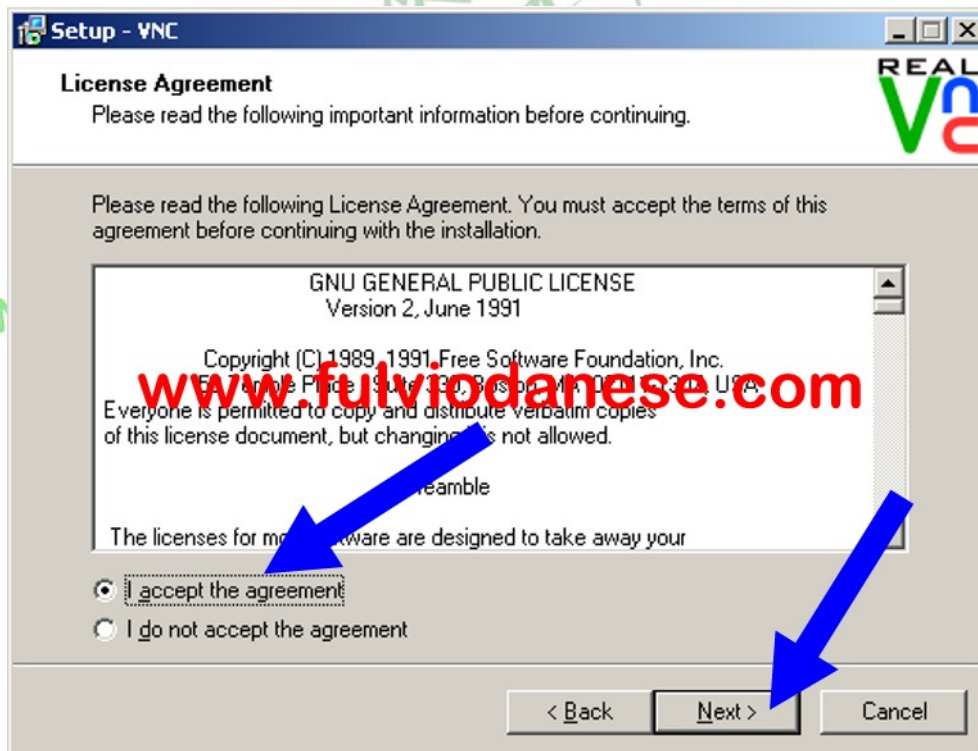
Setup - VNC

License Agreement
Please read the following important information before continuing.

REAL VNC

Please read the following License Agreement. You must accept the terms of this agreement before continuing with the installation.

GNU GENERAL PUBLIC LICENSE
Version 2, June 1991

Copyright (C) 1989, 1991 Free Software Foundation, Inc.
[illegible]
Everyone is permitted to copy and distribute verbatim copies
of this license document, but changing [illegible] not allowed.

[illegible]eamble

The licenses for mo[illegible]tware are designed to take away your

www.fulviodanese.com

I accept the agreement
I do not accept the agreement

< Back
Next >
Cancel